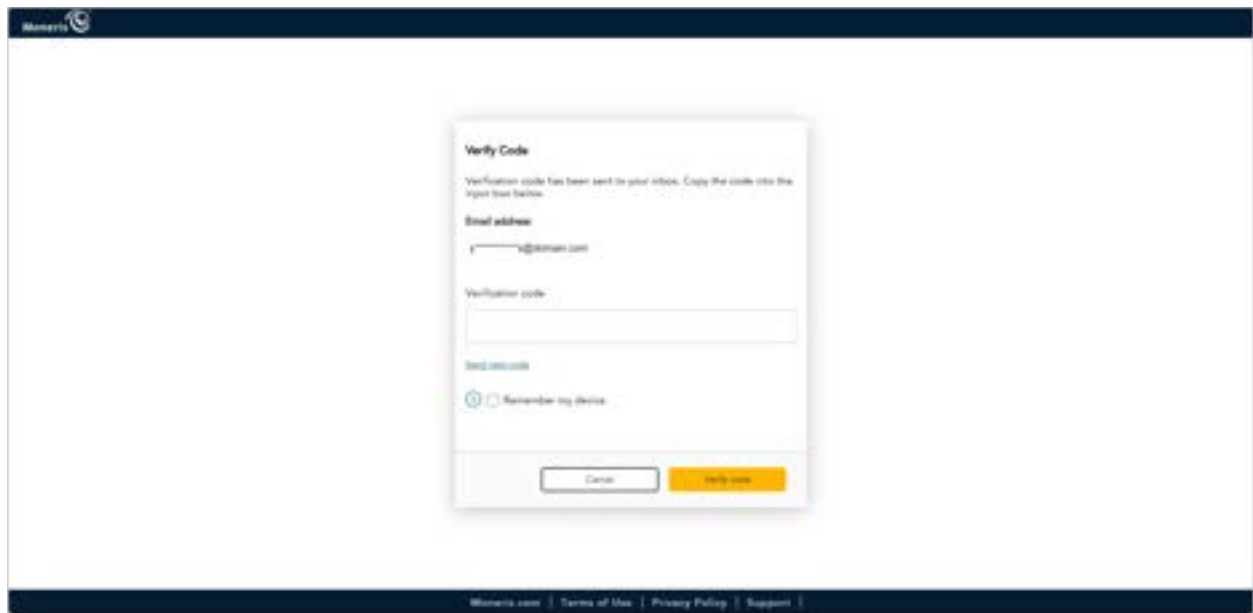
Moneris

Verify Code

Verification code has been sent to your inbox. Copy the code into the input box below.

Email address

s——————s@domain.com

Verification code

Send new code

Remember my device

Cancel

Verify code

Moneris.com | Terms of Use | Privacy Policy | Support |